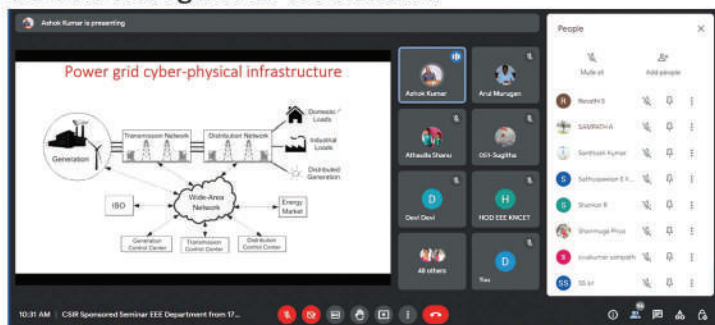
Ashok Kumar is presenting

Power grid cyber-physical infrastructure

Generation

Transmission Network

Distribution Network

Domestic Loads

Industrial Loads

Distributed Generation

ISO

Wide-Area Network

Energy Market

Generation Control Center

Transmission Control Center

Distribution Control Center

Ashok Kumar

Arul Murugan

Athaulla Shanu

051-Sugitha

D

Devi Devi

H

HOD EEE KNCET

48 others

D

You

People

Mute all

Add people

R Revathi S

SAMPATH A

Santhosh Kumar

S Sathyapasion E K

S Shankar R

Shanmuga Priya

sivakumar sampath

SS SS kr

10:31 AM | CSIR Sponsored Seminar EEE Department from 17...